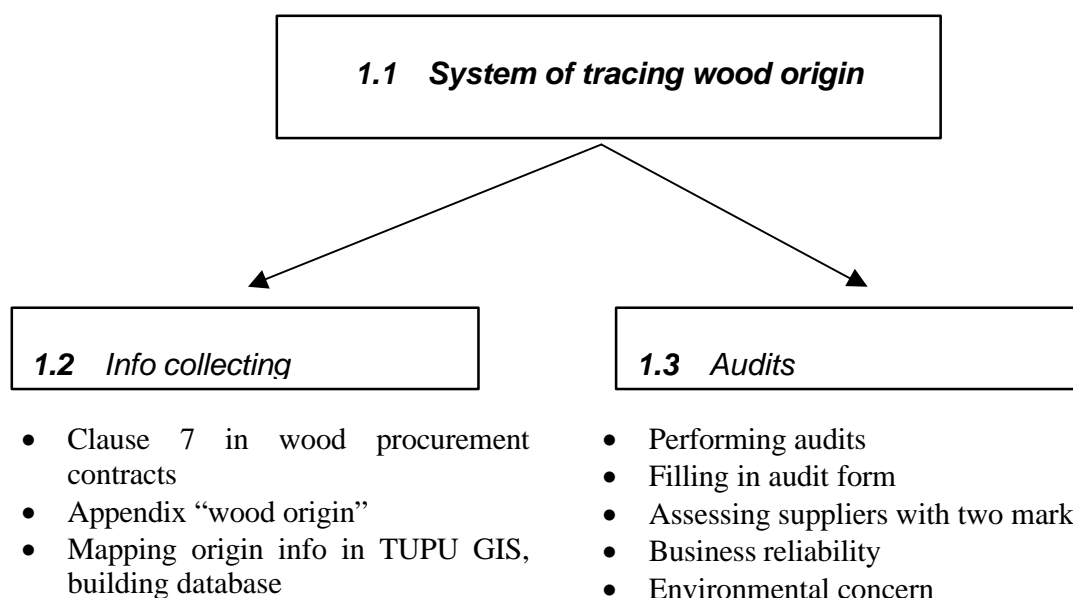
1.1 System of tracing wood origin

1.2 Info collecting

- Clause 7 in wood procurement contracts
- Appendix "wood origin"
- Mapping origin info in TUPU GIS, building database

1.3 Audits

- Performing audits
- Filling in audit form
- Assessing suppliers with two mark
- Business reliability
- Environmental concern